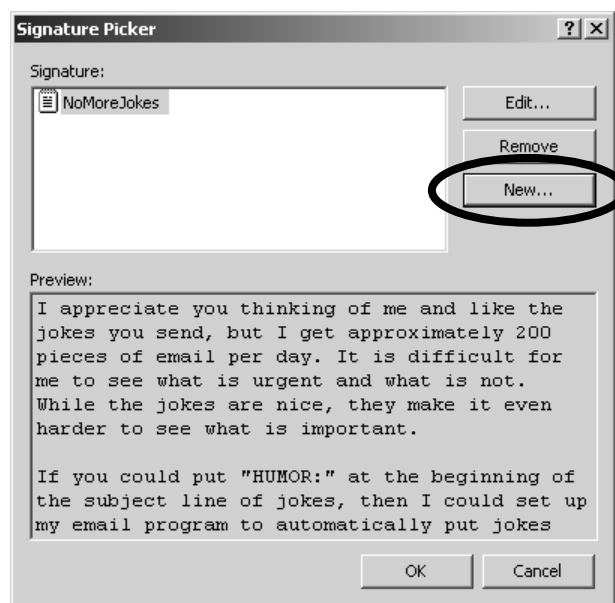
Signature Picker

?
X

Signature:

NoMoreJokes

Edit...

Remove

New...

Preview:

I appreciate you thinking of me and like the jokes you send, but I get approximately 200 pieces of email per day. It is difficult for me to see what is urgent and what is not. While the jokes are nice, they make it even harder to see what is important.

If you could put "HUMOR:" at the beginning of the subject line of jokes, then I could set up my email program to automatically put jokes

OK

Cancel